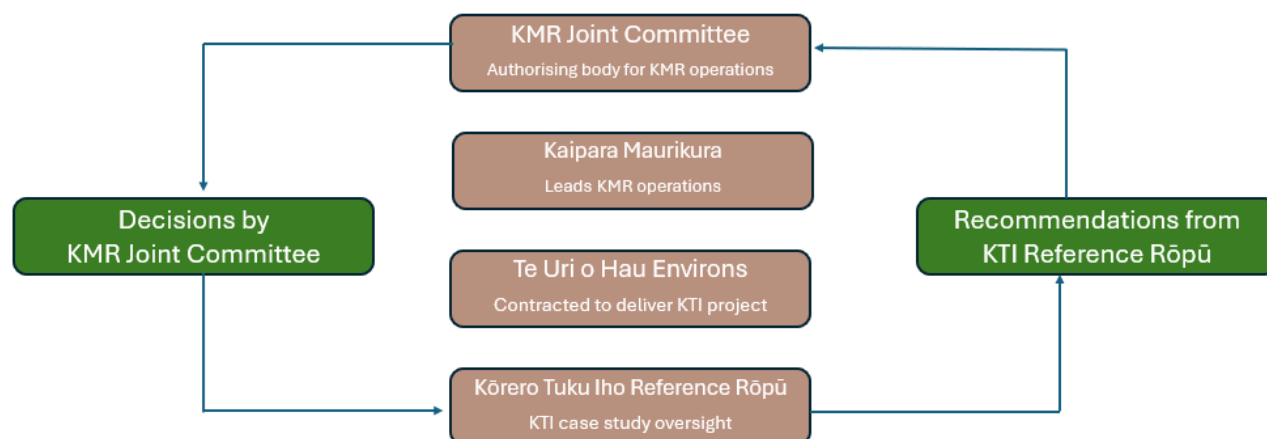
KMR Joint Committee
Authorising body for KMR operations

Kaipara Maurikura
Leads KMR operations

Te Uri o Hau Environs
Contracted to deliver KTI project

Kōrero Tuku Iho Reference Rōpū
KTI case study oversight

Decisions by KMR Joint Committee

Recommendations from KTI Reference Rōpū